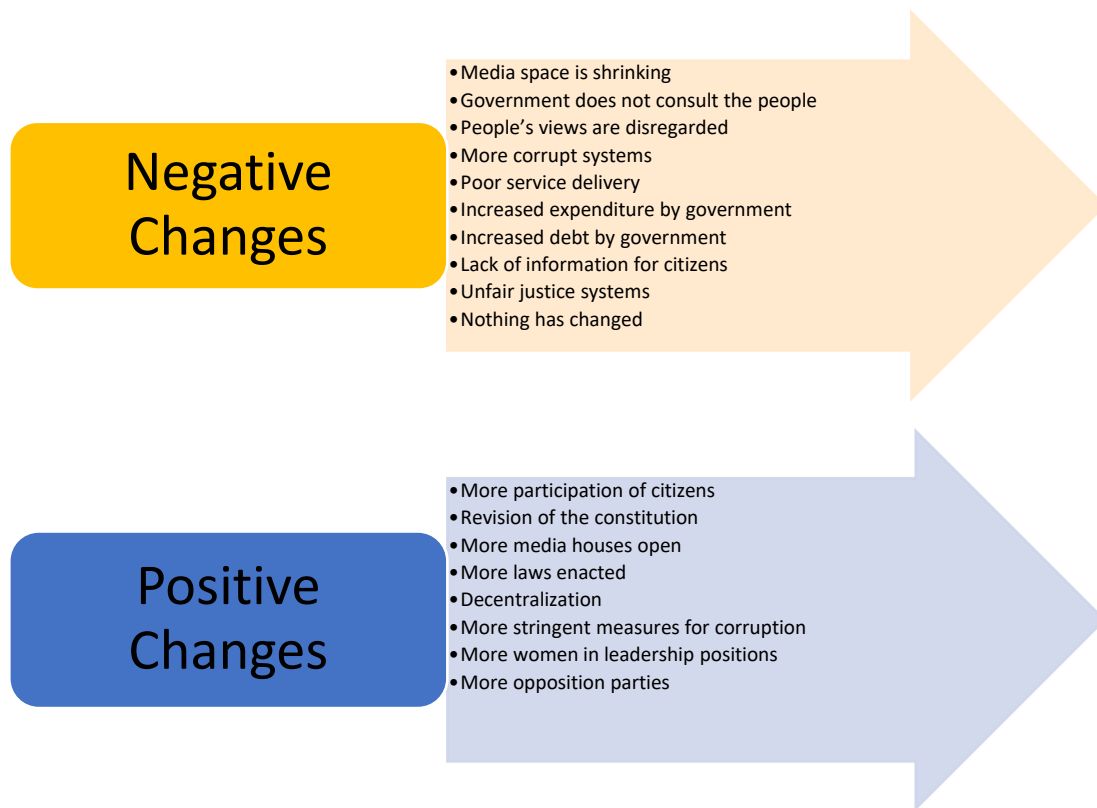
Negative Changes

- Media space is shrinking
- Government does not consult the people
- People's views are disregarded
- More corrupt systems
- Poor service delivery
- Increased expenditure by government
- Increased debt by government
- Lack of information for citizens
- Unfair justice systems
- Nothing has changed

Positive Changes

- More participation of citizens
- Revision of the constitution
- More media houses open
- More laws enacted
- Decentralization
- More stringent measures for corruption
- More women in leadership positions
- More opposition parties